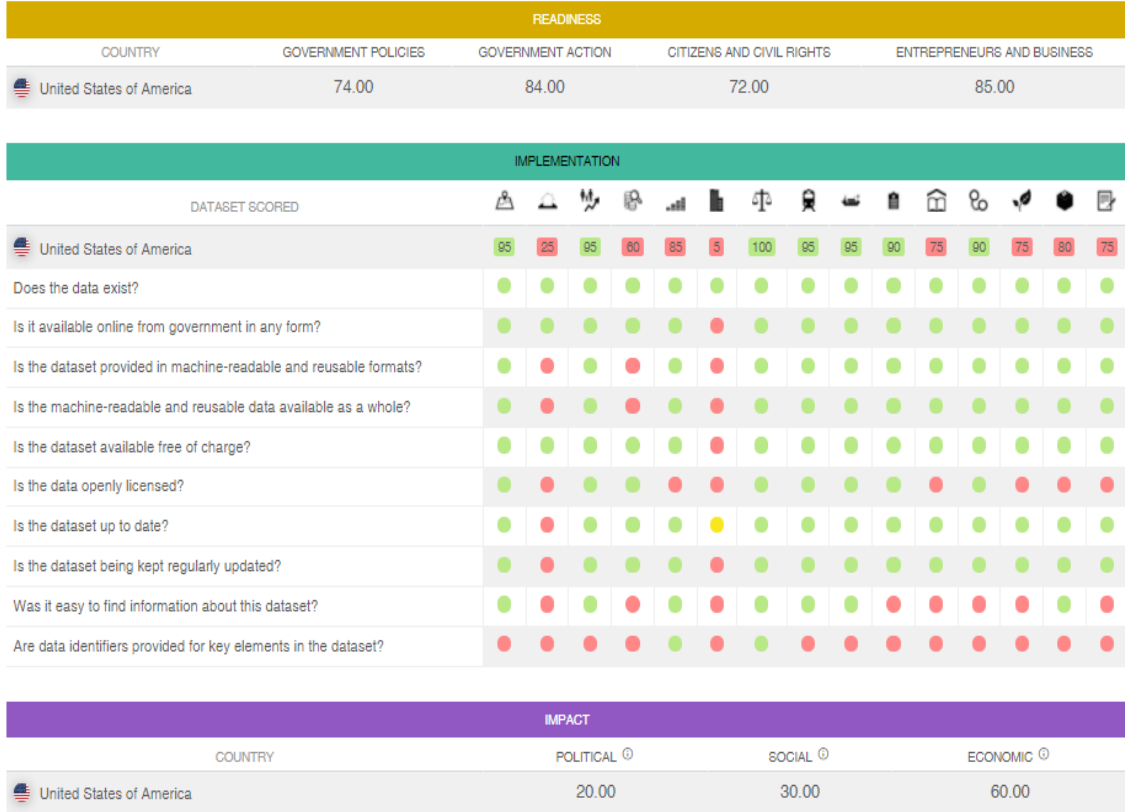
READINESS

| COUNTRY | GOVERNMENT POLICIES | GOVERNMENT ACTION | CITIZENS AND CIVIL RIGHTS | ENTREPRENEURS AND BUSINESS |
|---|---|---|---|---|
| United States of America | 74.00 | 84.00 | 72.00 | 85.00 |

IMPLEMENTATION

DATASET SCORED

United States of America 95 25 95 60 85 5 100 95 95 90 75 90 75 80 75

Does the data exist?

Is it available online from government in any form?

Is the dataset provided in machine-readable and reusable formats?

Is the machine-readable and reusable data available as a whole?

Is the dataset available free of charge?

Is the data openly licensed?

Is the dataset up to date?

Is the dataset being kept regularly updated?

Was it easy to find information about this dataset?

Are data identifiers provided for key elements in the dataset?

IMPACT

| COUNTRY | POLITICAL ⓘ | SOCIAL ⓘ | ECONOMIC ⓘ |
|---|---|---|---|
| United States of America | 20.00 | 30.00 | 60.00 |